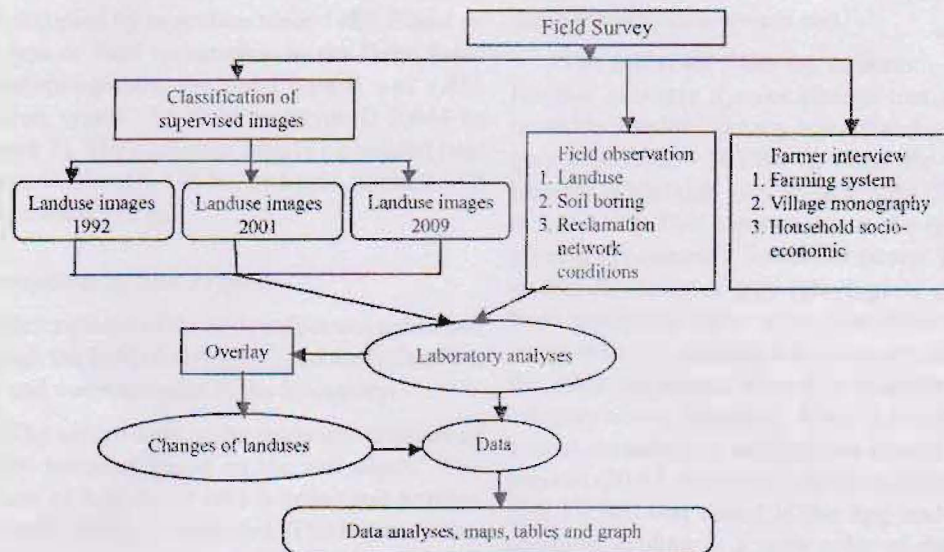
Field Survey

Classification of supervised images

Landuse images 1992

Landuse images 2001

Landuse images 2009

Field observation
1. Landuse
2. Soil boring
3. Reclamation network conditions

Farmer interview
1. Farming system
2. Village monography
3. Household socio-economic

Overlay

Laboratory analyses

Changes of landuses

Data

Data analyses, maps, tables and graph